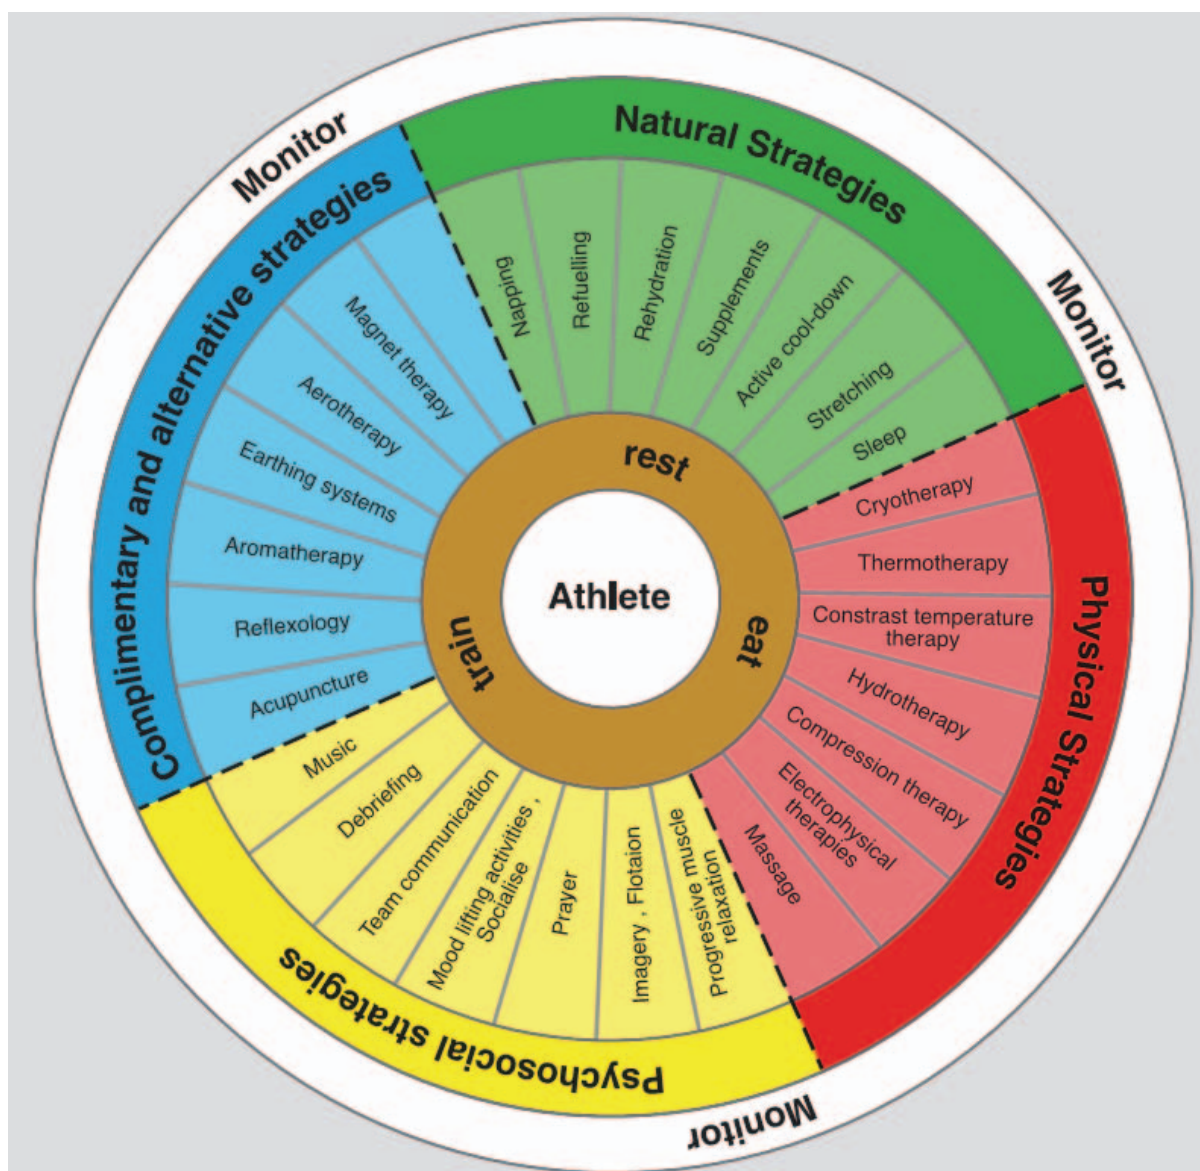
Monitor

Natural Strategies

Napping

Refuelling

Rehydration

Supplements

Active cool-down

Stretching

Sleep

Monitor

Physical Strategies

Cryotherapy

Thermotherapy

Constrast temperature therapy

Hydrotherapy

Compression therapy

Electrophysical therapies

Massage

Monitor

Psychosocial strategies

Progressive muscle relaxation

Imagery , Flotaion

Prayer

Mood lifting activities , Socialise

Team communication

Debriefing

Music

Complimentary and alternative strategies

Acupuncture

Reflexology

Aromatherapy

Earthing systems

Aerotherapy

Magnet therapy

rest

eat

train

Athlete